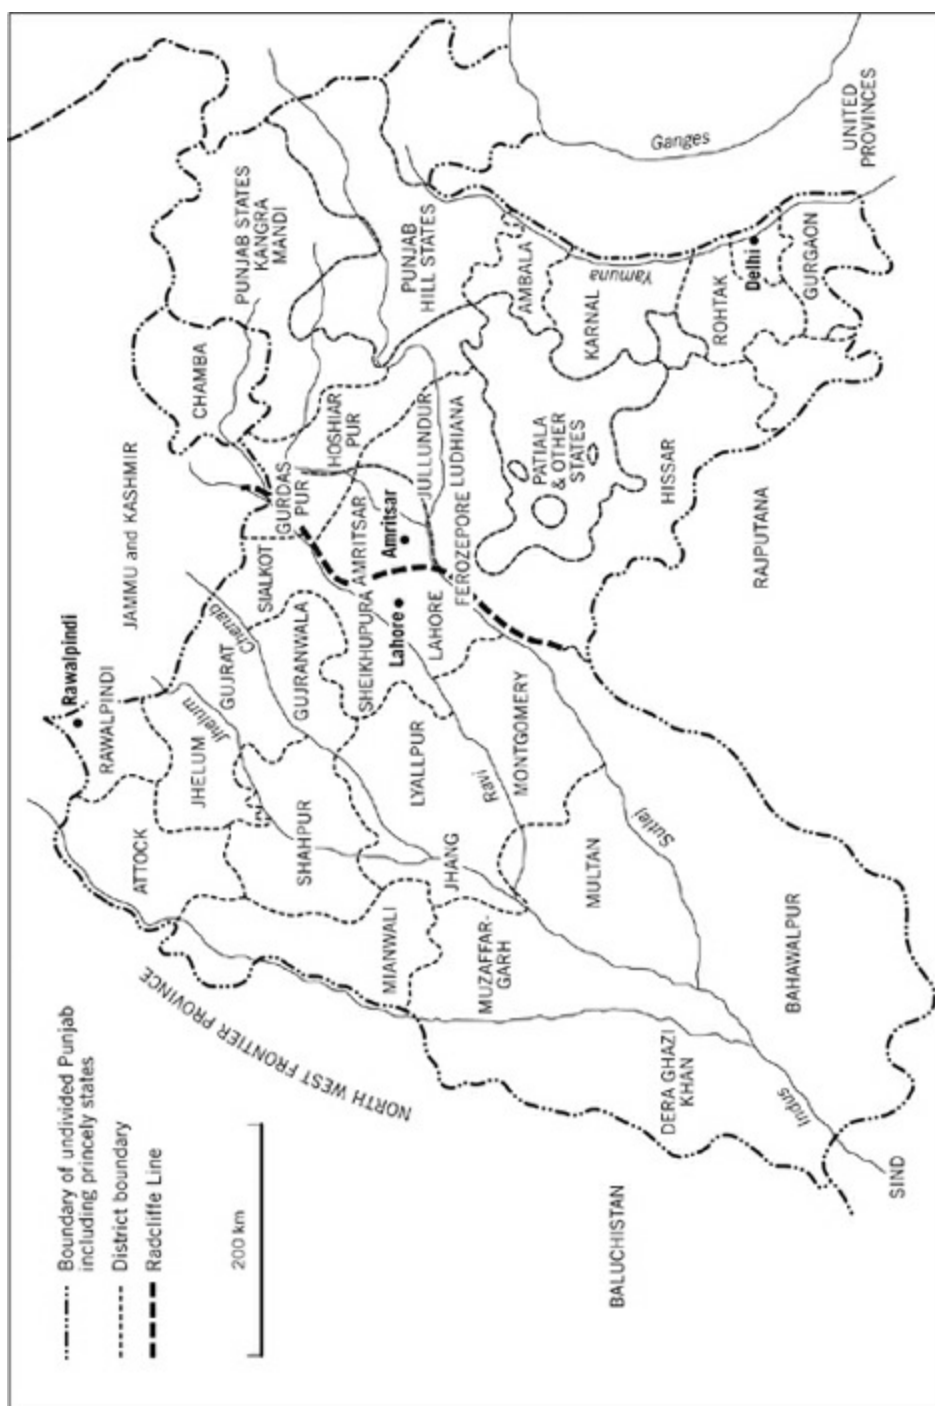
Boundary of undivided Punjab including princely states
District boundary
Radcliffe Line

200 km

NORTH WEST FRONTIER PROVINCE

BALUCHISTAN

SIND

Indus

DERA GHAZI KHAN

BAHAWALPUR

MUZAFFAR-GARH

MIANWALI

ATTOCK

MULTAN

Sutlej

JHANG

SHAHPUR

JHELUM

RAWALPINDI

Rawalpindi

Jhelum

LYALLPUR

Ravi

MONTGOMERY

GUJRAT

GUJRANWALA

Chenab

SHEIKHUPURA

Lahore

LAHORE

SIALKOT

AMRITSAR

Amritsar

FEROZEPORE

JAMMU and KASHMIR

GURDAS PUR

HOSHIAR PUR

JULLUNDUR

LUDHIANA

RAJPUTANA

CHAMBA

PATIALA & OTHER STATES

HISSAR

PUNJAB STATES KANGRA MANDI

PUNJAB HILL STATES

AMBALA

KARNAL

ROHTAK

Delhi

GURGAON

Yamuna

Ganges

UNITED PROVINCES